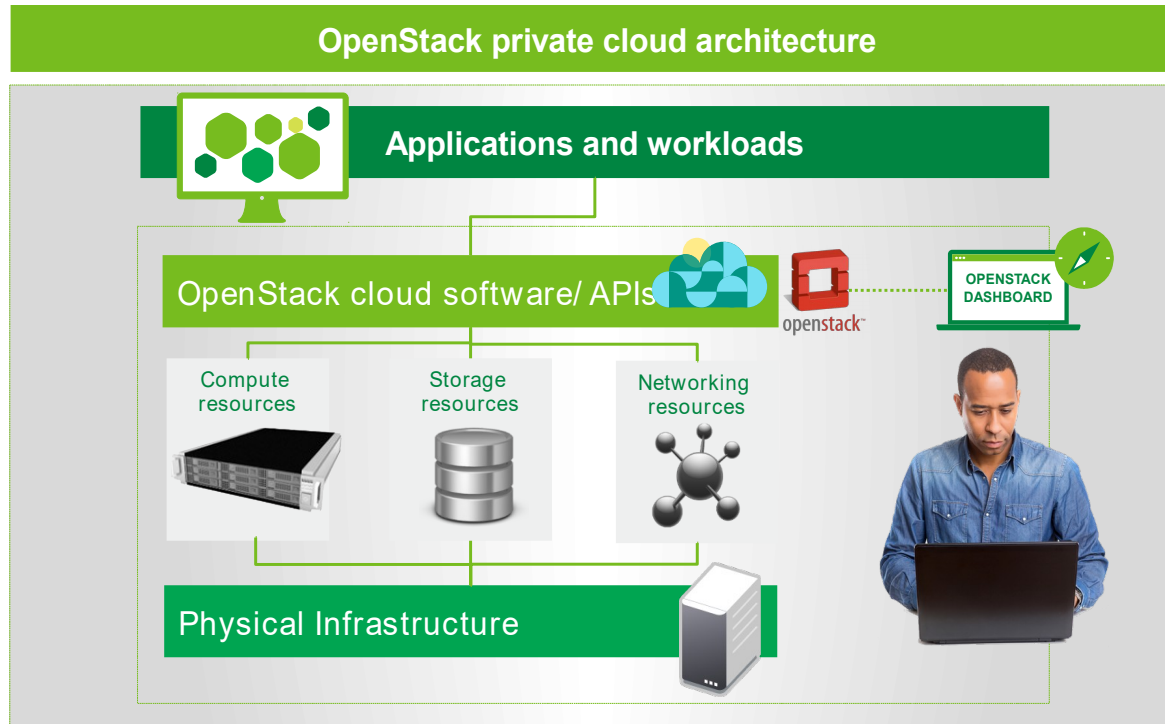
OpenStack private cloud architecture

Applications and workloads

OpenStack cloud software/ APIs

openstack™

OPENSTACK DASHBOARD

Compute resources

Storage resources

Networking resources

Physical Infrastructure